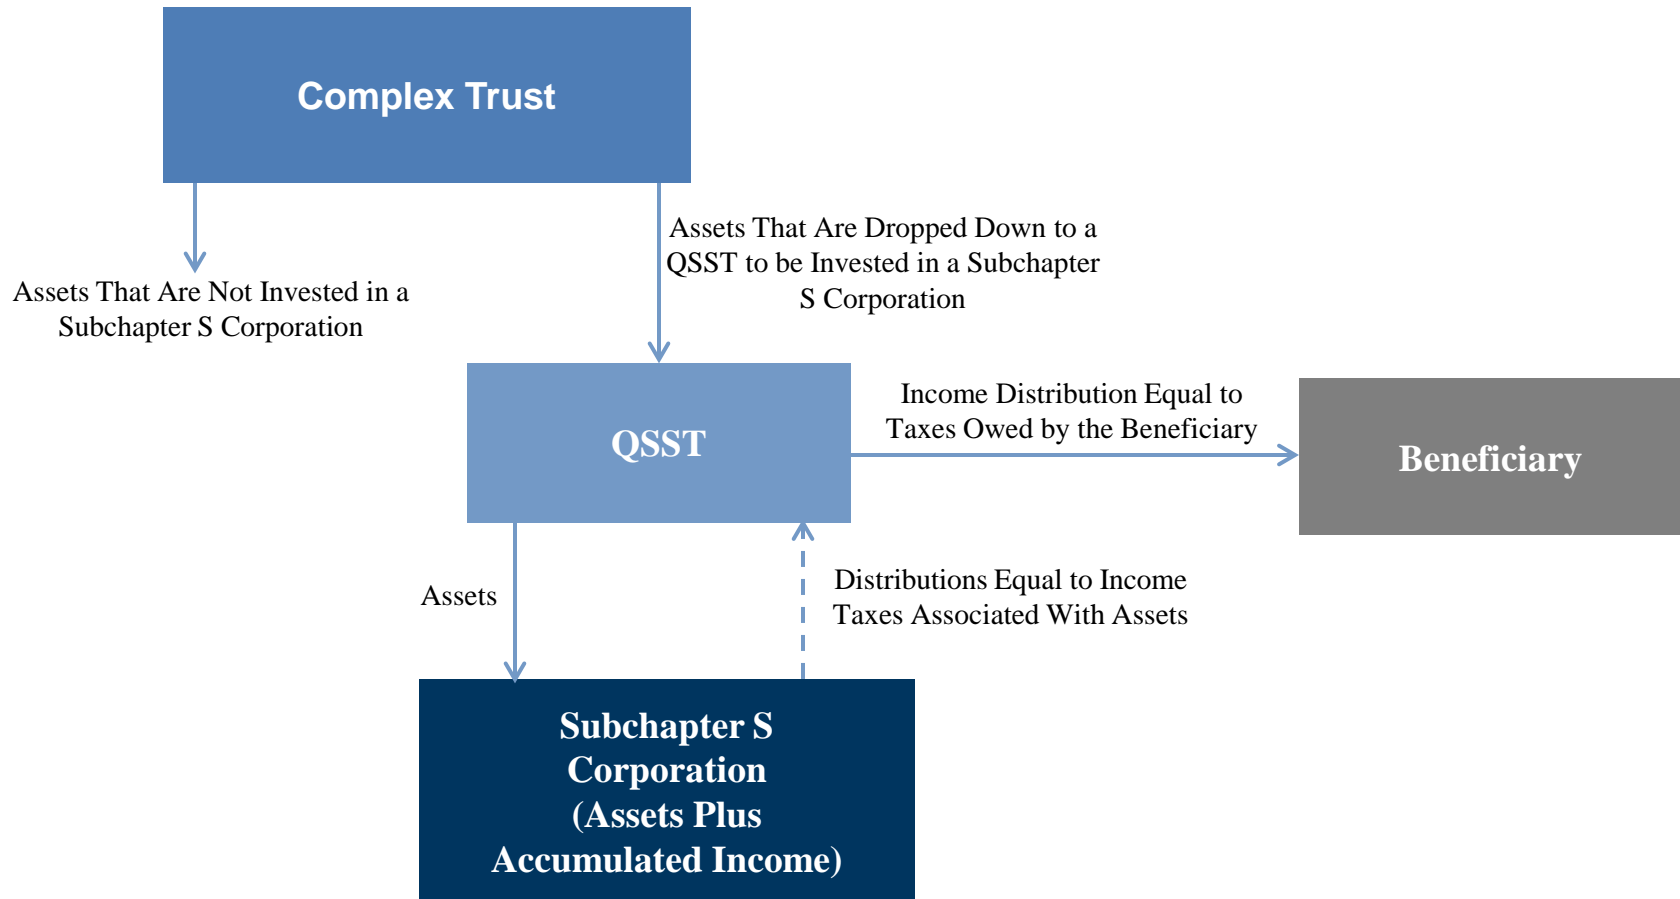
Complex Trust

Assets That Are Not Invested in a Subchapter S Corporation

Assets That Are Dropped Down to a QSST to be Invested in a Subchapter S Corporation

QSST

Income Distribution Equal to Taxes Owed by the Beneficiary

Beneficiary

Assets

Distributions Equal to Income Taxes Associated With Assets

Subchapter S Corporation (Assets Plus Accumulated Income)